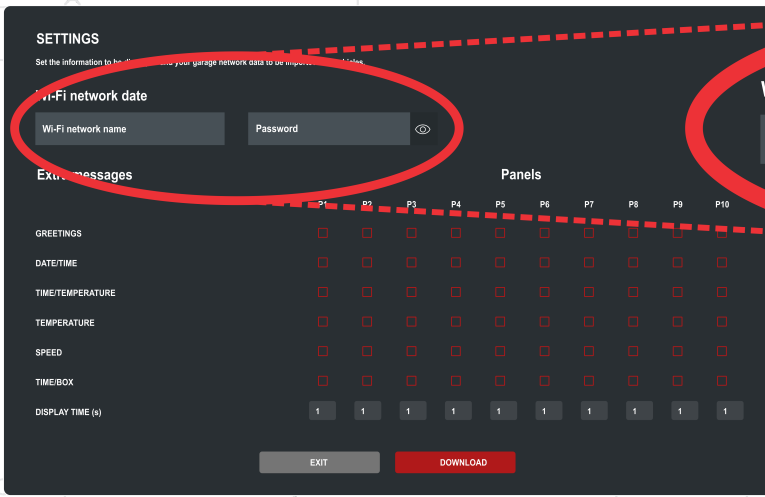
SETTINGS

Set the information to be di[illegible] and your garage network data to be impor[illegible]

Wi-Fi network date

Wi-Fi network name

Password

W

Extra messages

Panels

| | P1 | P2 | P3 | P4 | P5 | P6 | P7 | P8 | P9 | P10 |
|---|---|---|---|---|---|---|---|---|---|---|
| GREETINGS | | | | | | | | | | |
| DATE/TIME | | | | | | | | | | |
| TIME/TEMPERATURE | | | | | | | | | | |
| TEMPERATURE | | | | | | | | | | |
| SPEED | | | | | | | | | | |
| TIME/BOX | | | | | | | | | | |
| DISPLAY TIME (s) | 1 | 1 | 1 | 1 | 1 | 1 | 1 | 1 | 1 | 1 |

EXIT

DOWNLOAD